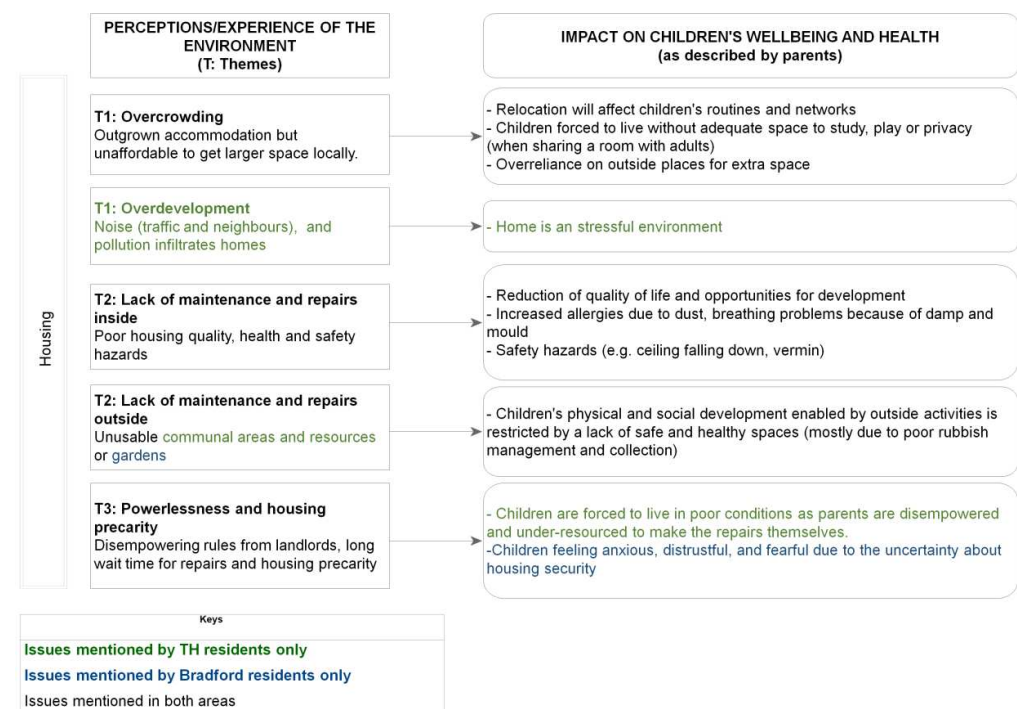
PERCEPTIONS/EXPERIENCE OF THE ENVIRONMENT
(T: Themes)

IMPACT ON CHILDREN'S WELLBEING AND HEALTH
(as described by parents)

Housing

T1: Overcrowding
Outgrown accommodation but unaffordable to get larger space locally.

- Relocation will affect children's routines and networks
- Children forced to live without adequate space to study, play or privacy (when sharing a room with adults)
- Overreliance on outside places for extra space

T1: Overdevelopment
Noise (traffic and neighbours), and pollution infiltrates homes

- Home is an stressful environment

T2: Lack of maintenance and repairs inside
Poor housing quality, health and safety hazards

- Reduction of quality of life and opportunities for development
- Increased allergies due to dust, breathing problems because of damp and mould
- Safety hazards (e.g. ceiling falling down, vermin)

T2: Lack of maintenance and repairs outside
Unusable communal areas and resources or gardens

- Children's physical and social development enabled by outside activities is restricted by a lack of safe and healthy spaces (mostly due to poor rubbish management and collection)

T3: Powerlessness and housing precarity
Disempowering rules from landlords, long wait time for repairs and housing precarity

- Children are forced to live in poor conditions as parents are disempowered and under-resourced to make the repairs themselves.
-Children feeling anxious, distrustful, and fearful due to the uncertainty about housing security

Keys
Issues mentioned by TH residents only
Issues mentioned by Bradford residents only
Issues mentioned in both areas